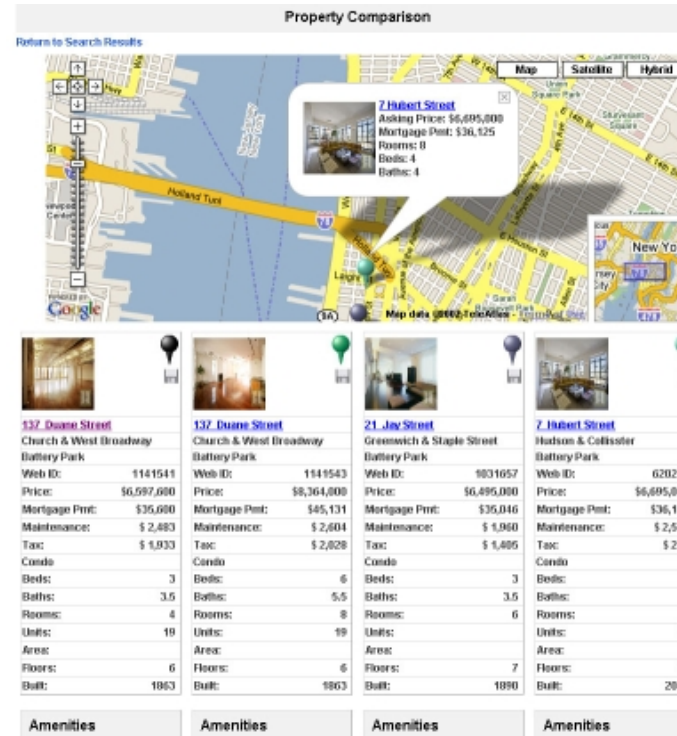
Property Comparison

Return to Search Results

Map Satellite Hybrid

7 Hubert Street
Asking Price: $6,695,000
Mortgage Pmt: $36,125
Rooms: 8
Beds: 4
Baths: 4

Holland Tunl

New Yo

Google

Map data ©2007 TeleAtlas

137 Duane Street
Church & West Broadway
Battery Park

| Web ID: | 1141541 |
|---|---|
| Price: | $6,597,600 |
| Mortgage Pmt: | $35,600 |
| Maintenance: | $ 2,403 |
| Tax: | $ 1,933 |
| Condo | |
| Beds: | 3 |
| Baths: | 3.5 |
| Rooms: | 4 |
| Units: | 19 |
| Area: | |
| Floors: | 6 |
| Built: | 1863 |

137 Duane Street
Church & West Broadway
Battery Park

| Web ID: | 1141543 |
|---|---|
| Price: | $8,364,000 |
| Mortgage Pmt: | $45,131 |
| Maintenance: | $ 2,604 |
| Tax: | $ 2,028 |
| Condo | |
| Beds: | 6 |
| Baths: | 5.5 |
| Rooms: | 8 |
| Units: | 19 |
| Area: | |
| Floors: | 6 |
| Built: | 1863 |

21 Jay Street
Greenwich & Staple Street
Battery Park

| Web ID: | 1031657 |
|---|---|
| Price: | $6,495,000 |
| Mortgage Pmt: | $35,046 |
| Maintenance: | $ 1,960 |
| Tax: | $ 1,405 |
| Condo | |
| Beds: | 3 |
| Baths: | 3.5 |
| Rooms: | 6 |
| Units: | |
| Area: | |
| Floors: | 7 |
| Built: | 1890 |

7 Hubert Street
Hudson & Collister
Battery Park

| Web ID: | 6202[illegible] |
|---|---|
| Price: | $6,695,0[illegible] |
| Mortgage Pmt: | $36,1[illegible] |
| Maintenance: | $ 2,5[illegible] |
| Tax: | $ 2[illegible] |
| Condo | |
| Beds: | |
| Baths: | |
| Rooms: | |
| Units: | |
| Area: | |
| Floors: | |
| Built: | 20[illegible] |

Amenities

Amenities

Amenities

Amenities